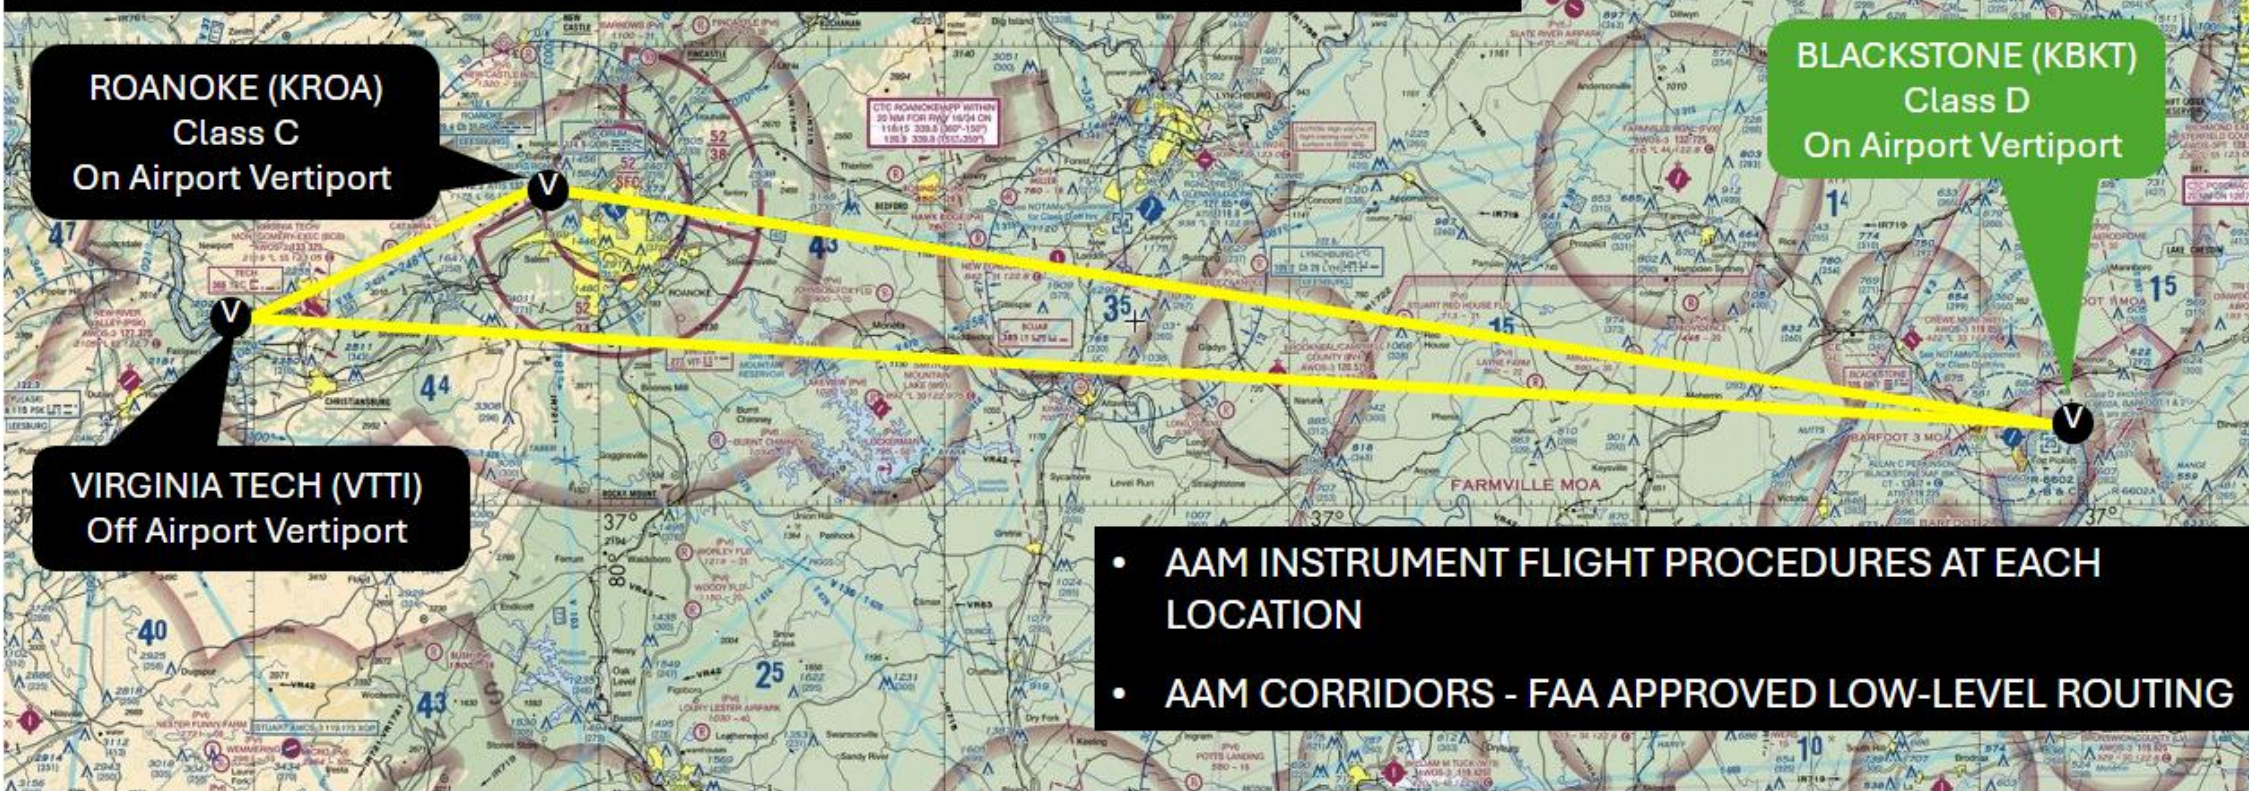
ROANOKE (KROA)
Class C
On Airport Vertiport

BLACKSTONE (KBKT)
Class D
On Airport Vertiport

V

V

V

VIRGINIA TECH (VTTI)
Off Airport Vertiport

FARMVILLE MOA

- AAM INSTRUMENT FLIGHT PROCEDURES AT EACH LOCATION
- AAM CORRIDORS - FAA APPROVED LOW-LEVEL ROUTING